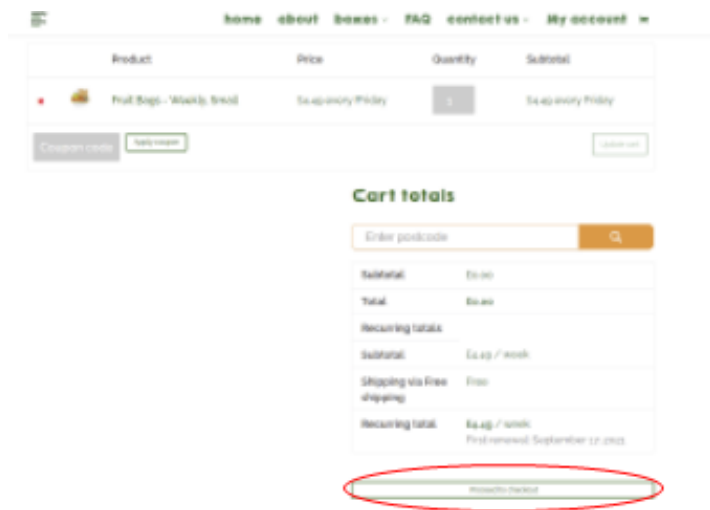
home about boxes FAQ contact us My account

| | | Product | Price | Quantity | Subtotal |
|---|---|---|---|---|---|
| × | | Fruit Bags - Weekly, Small | £4.49 every Friday | 1 | £4.49 every Friday |

Coupon code Apply coupon Update cart

Cart totals

Enter postcode

| Subtotal | £0.00 |
|---|---|
| Total | £0.00 |
| Recurring totals | |
| Subtotal | £4.49 / week |
| Shipping via Free shipping | Free |
| Recurring total | £4.49 / week First renewal: September 17, 2021 |

Proceed to checkout